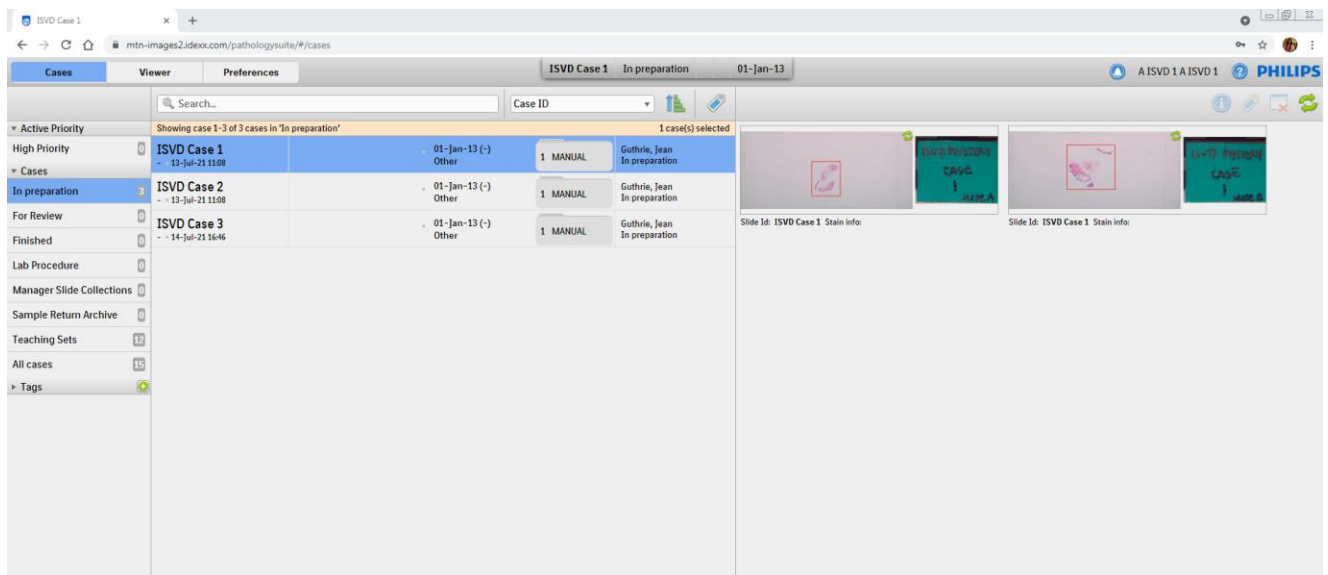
ISVD Case 1 × +

mtn-images2.idexx.com/pathologysuite/#/cases

Cases Viewer Preferences

ISVD Case 1 In preparation 01-Jan-13

A ISVD 1 A ISVD 1 PHILIPS

Search...

Case ID

▾ Active Priority
High Priority 0
▾ Cases
In preparation 3
For Review 0
Finished 0
Lab Procedure 0
Manager Slide Collections 0
Sample Return Archive 0
Teaching Sets 12
All cases 15
▸ Tags

Showing case 1-3 of 3 cases in 'In preparation'

1 case(s) selected

| | | | |
|---|---|---|---|
| ISVD Case 1 - 13-Jul-21 11:08 | 01-Jan-13 (-) Other | 1 MANUAL | Guthrie, Jean In preparation |
| ISVD Case 2 - 13-Jul-21 11:08 | 01-Jan-13 (-) Other | 1 MANUAL | Guthrie, Jean In preparation |
| ISVD Case 3 - 14-Jul-21 16:46 | 01-Jan-13 (-) Other | 1 MANUAL | Guthrie, Jean In preparation |

ISVD MYSTERY CASE 1 SLIDE A

Slide Id: ISVD Case 1 Stain info:

ISVD MYSTERY CASE 1 SLIDE B

Slide Id: ISVD Case 1 Stain info: